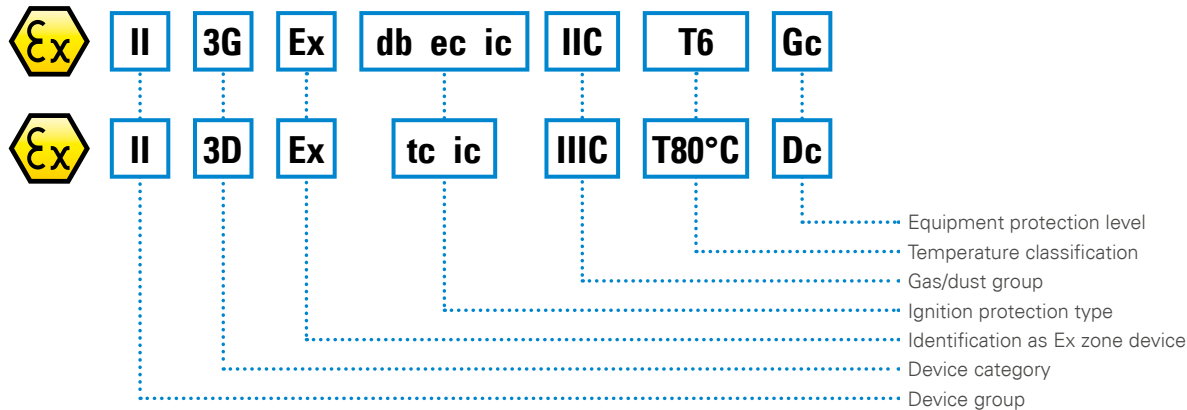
Ex II 3G Ex db ec ic IIC T6 Gc

Ex II 3D Ex tc ic IIIC T80°C Dc

Equipment protection level
Temperature classification
Gas/dust group
Ignition protection type
Identification as Ex zone device
Device category
Device group